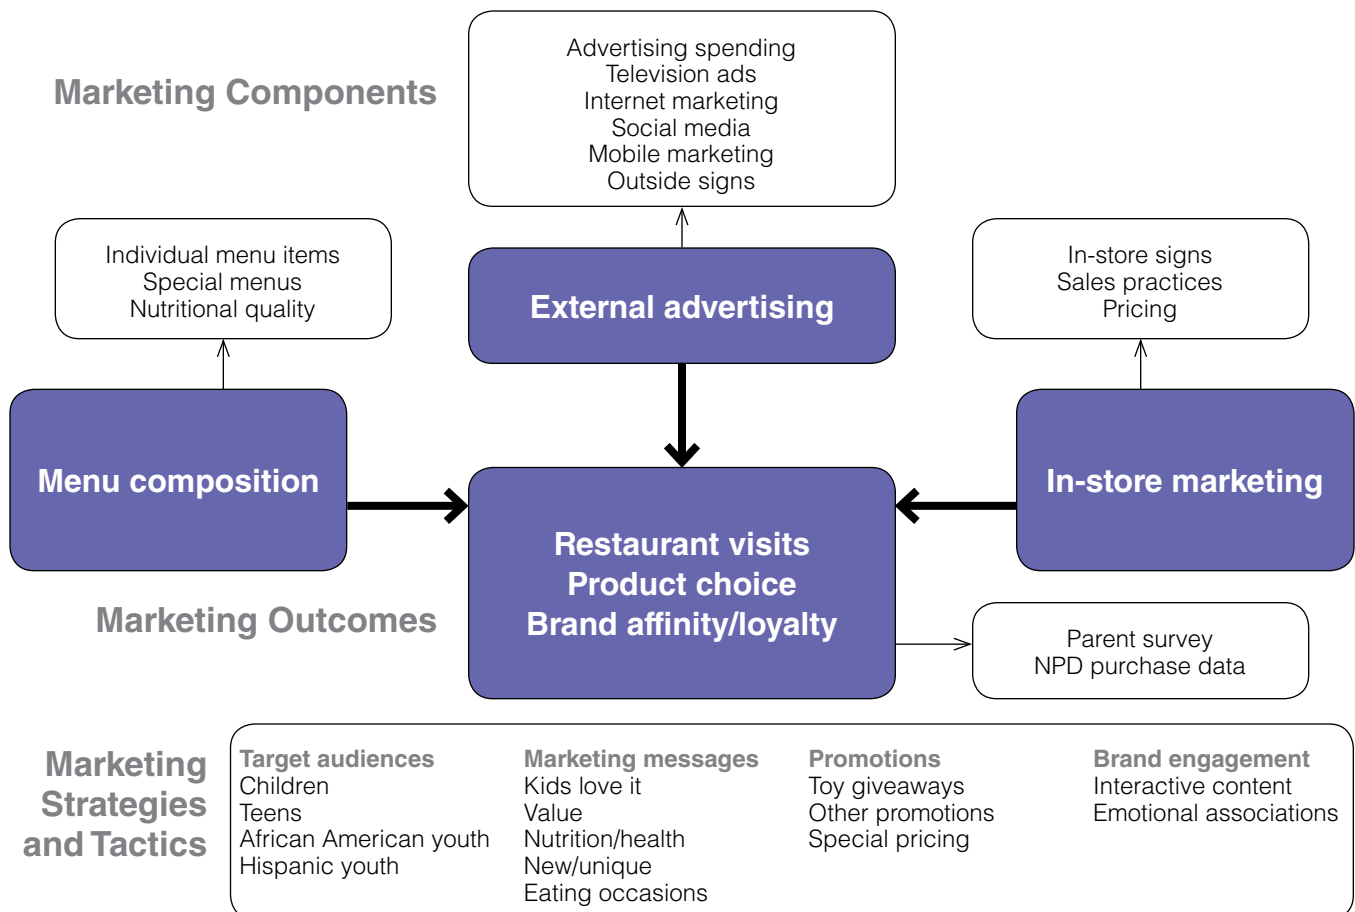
Marketing Components

Advertising spending
Television ads
Internet marketing
Social media
Mobile marketing
Outside signs

Individual menu items
Special menus
Nutritional quality

External advertising

In-store signs
Sales practices
Pricing

Menu composition

In-store marketing

Restaurant visits
Product choice
Brand affinity/loyalty

Marketing Outcomes

Parent survey
NPD purchase data

Marketing Strategies and Tactics

Target audiences
Children
Teens
African American youth
Hispanic youth

Marketing messages
Kids love it
Value
Nutrition/health
New/unique
Eating occasions

Promotions
Toy giveaways
Other promotions
Special pricing

Brand engagement
Interactive content
Emotional associations